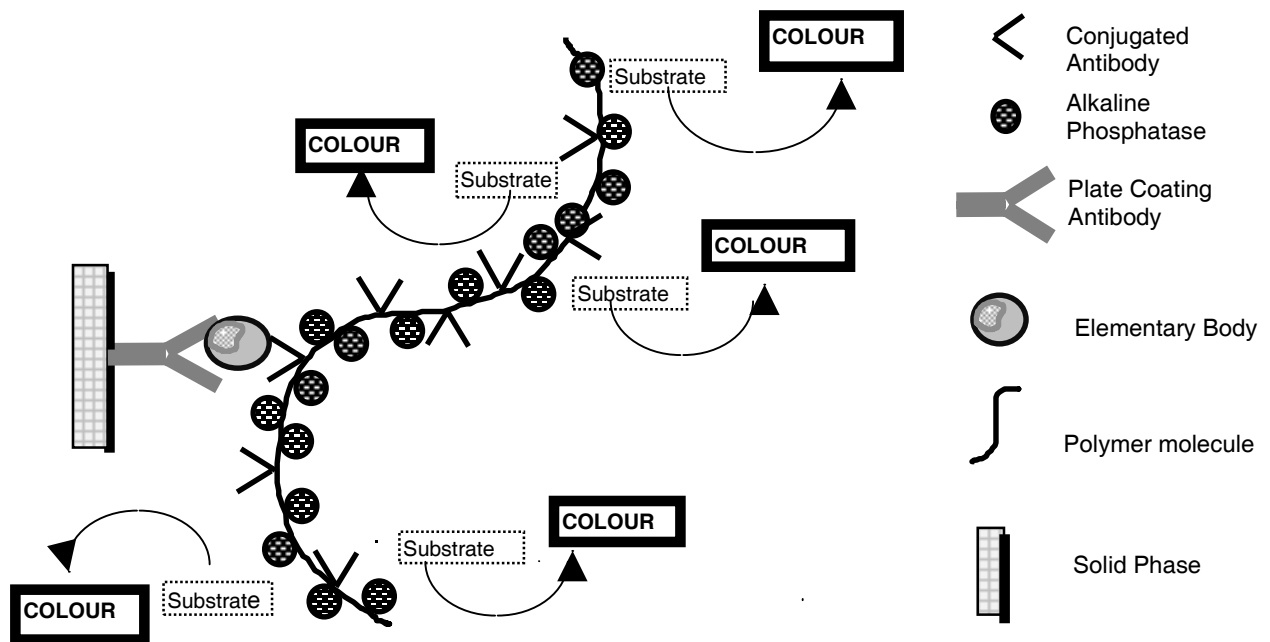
COLOUR

Substrate

COLOUR

Substrate

COLOUR

Substrate

COLOUR

Substrate

COLOUR

Substrate

Conjugated Antibody

Alkaline Phosphatase

Plate Coating Antibody

Elementary Body

Polymer molecule

Solid Phase